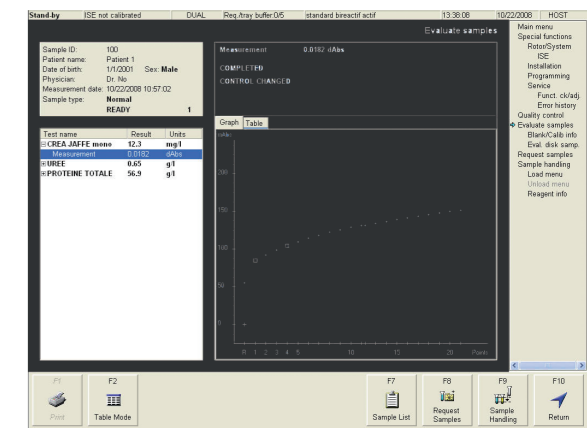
Stand-by | ISE not calibrated | DUAL | Req./tray buffer:0/5 | standard bireactif actif | 13:38:08 | 10/22/2008 | HOST

Evaluate samples

Sample ID: 100
Patient name: Patient 1
Date of birth: 1/1/2001 Sex: Male
Physician: Dr. No
Measurement date: 10/22/2008 10:57:02
Sample type: Normal
READY 1

| Test name | Result | Units |
|---|---|---|
| ⊟CREA JAFFE mono | 12.3 | mg/l |
| Measurement | 0.0182 | dAbs |
| ⊞UREE | 0.65 | g/l |
| ⊞PROTEINE TOTALE | 56.9 | g/l |

Measurement 0.0182 dAbs
COMPLETED
CONTROL CHANGED

Graph Table

dAbs
200
150
100
50
0
R 1 2 3 4 5 10 15 20 Points

Main menu
Special functions
Rotor/System
ISE
Installation
Programming
Service
Funct. ck/adj.
Error history
Quality control
Evaluate samples
Blank/Calib info
Eval. disk samp.
Request samples
Sample handling
Load menu
Unload menu
Reagent info

F1 Print
F2 Table Mode
F7 Sample List
F8 Request Samples
F9 Sample Handling
F10 Return